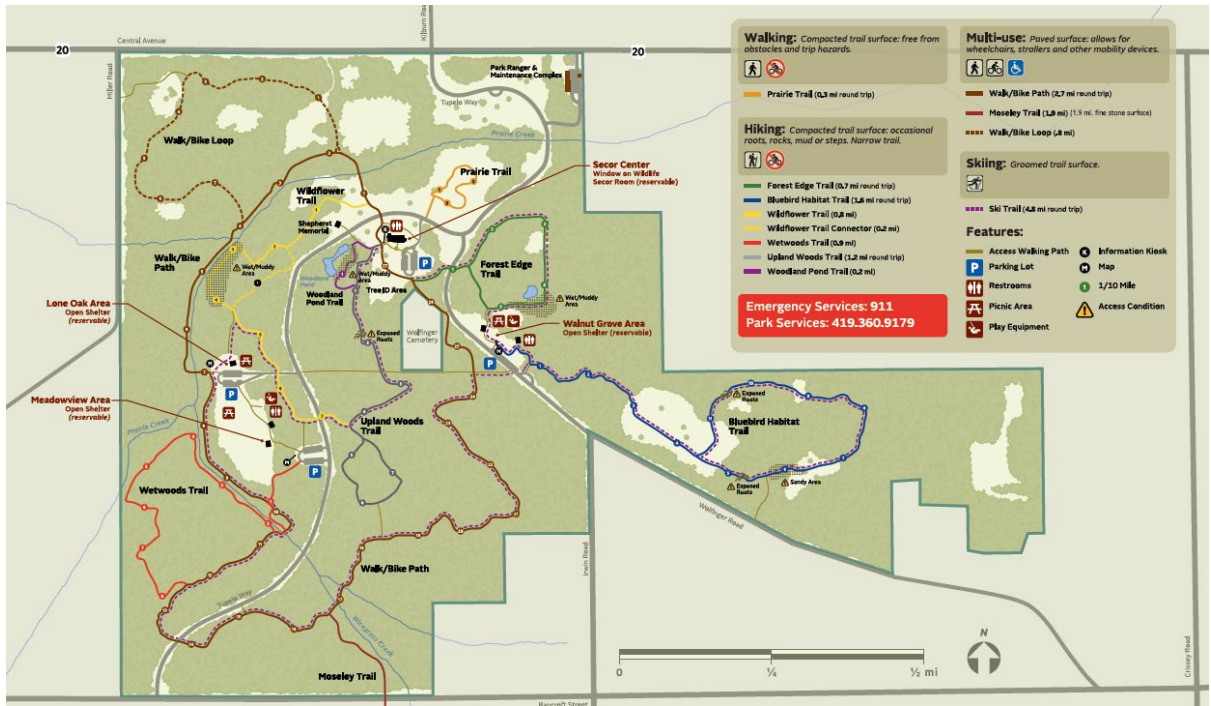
20

Central Avenue

20

Miller Road

Kilburn Road

Park Ranger & Maintenance Complex

Tupelo Way

Prairie Creek

Walk/Bike Loop

Prairie Trail

Secor Center
Window on Wildlife
Secor Room (reservable)

Wildflower Trail

Shepherd Memorial

Walk/Bike Path

Wet/Muddy Area

Wet/Muddy Area

Woodland Pond

Woodland Pond Trail

TreeID Area

Forest Edge Trail

Wet/Muddy Area

Lone Oak Area
Open Shelter
(reservable)

Exposed Roots

Wolfinger Cemetery

Walnut Grove Area
Open Shelter (reservable)

Meadowview Area
Open Shelter
(reservable)

Prairie Creek

Upland Woods Trail

Exposed Roots

Bluebird Habitat Trail

Exposed Roots

Sandy Area

Wetwoods Trail

Wolfinger Road

Irwin Road

Walk/Bike Path

Tupelo Way

Wolfinger Creek

Moseley Trail

Bancroft Street

Crissey Road

Walking: Compacted trail surface: free from obstacles and trip hazards.

Prairie Trail (0.3 mi round trip)

Hiking: Compacted trail surface: occasional roots, rocks, mud or steps. Narrow trail.

Forest Edge Trail (0.7 mi round trip)
Bluebird Habitat Trail (1.6 mi round trip)
Wildflower Trail (0.8 mi)
Wildflower Trail Connector (0.2 mi)
Wetwoods Trail (0.9 mi)
Upland Woods Trail (1.2 mi round trip)
Woodland Pond Trail (0.2 mi)

Multi-use: Paved surface: allows for wheelchairs, strollers and other mobility devices.

Walk/Bike Path (2.7 mi round trip)
Moseley Trail (1.9 mi) (1.9 mi. fine stone surface)
Walk/Bike Loop (.8 mi)

Skiing: Groomed trail surface.

Ski Trail (4.8 mi round trip)

Features:
Access Walking Path
Parking Lot
Restrooms
Picnic Area
Play Equipment
Information Kiosk
Map
1/10 Mile
Access Condition

Emergency Services: 911
Park Services: 419.360.9179

N

0 ¼ ½ mi